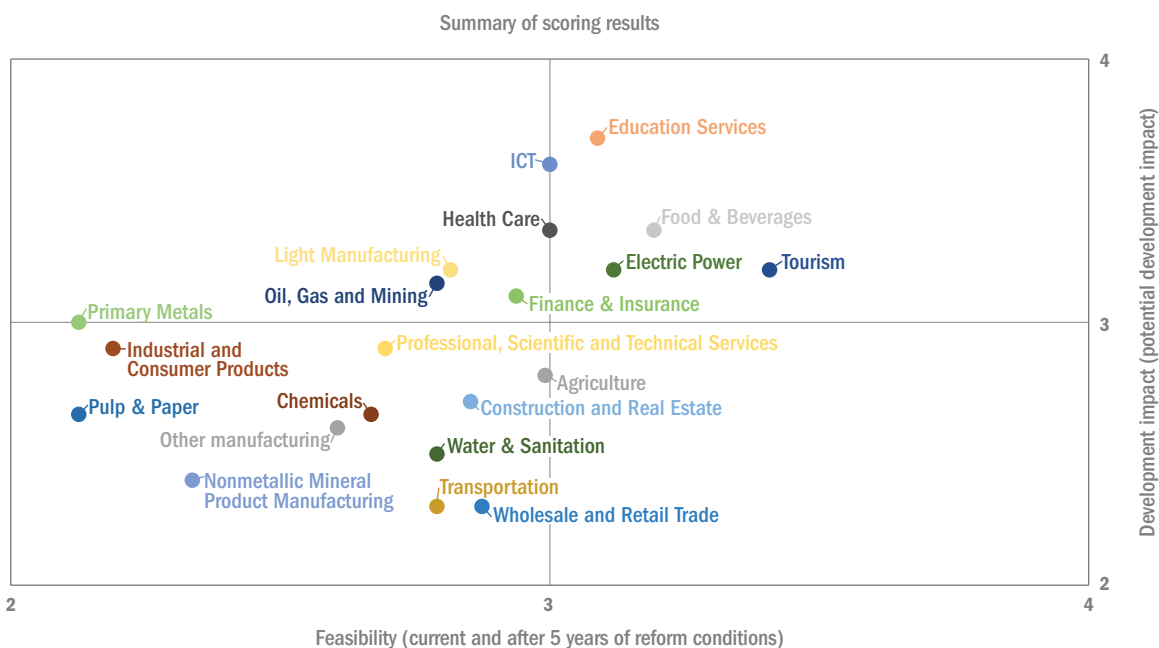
Summary of scoring results

Education Services
ICT
Health Care
Food & Beverages
Light Manufacturing
Electric Power
Tourism
Oil, Gas and Mining
Finance & Insurance
Primary Metals
Industrial and Consumer Products
Professional, Scientific and Technical Services
Agriculture
Pulp & Paper
Chemicals
Construction and Real Estate
Other manufacturing
Water & Sanitation
Nonmetallic Mineral Product Manufacturing
Transportation
Wholesale and Retail Trade

4
3
2
Development impact (potential development impact)

2
3
4
Feasibility (current and after 5 years of reform conditions)